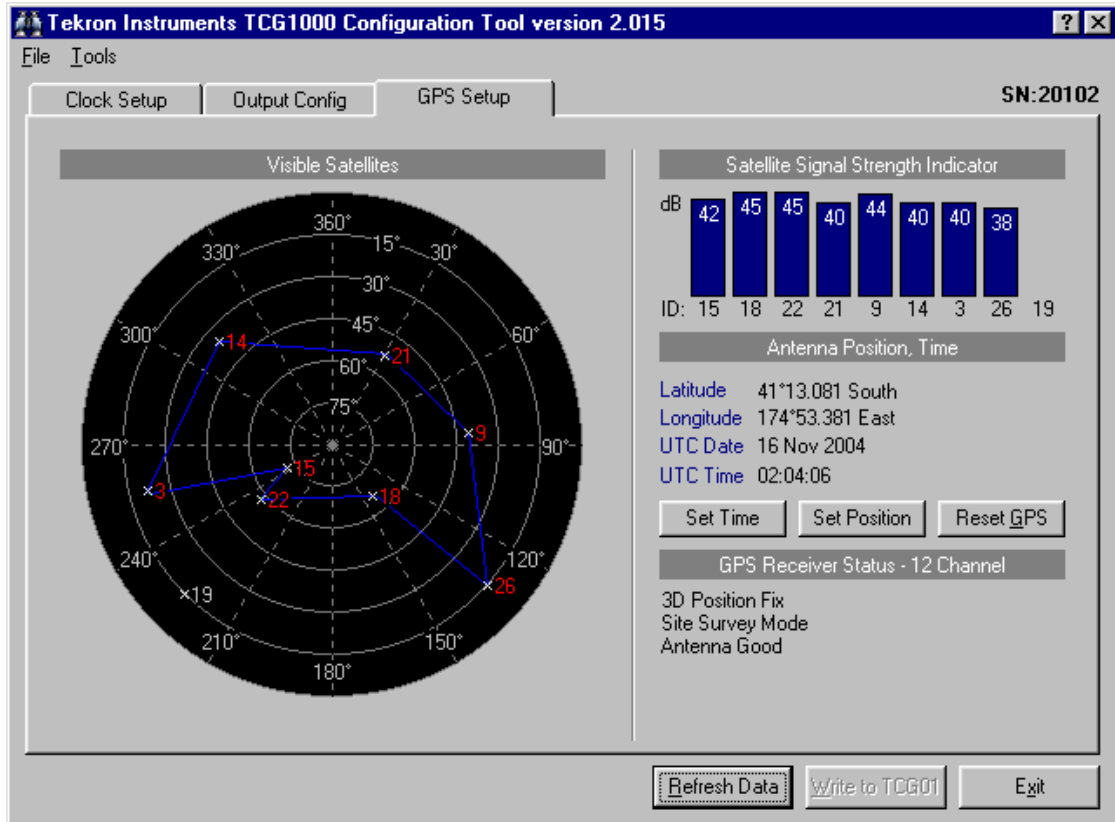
Tekron Instruments TCG1000 Configuration Tool version 2.015

? X

File Tools

Clock Setup | Output Config | GPS Setup

SN:20102

Visible Satellites

360° 15° 30° 330° 30° 45° 300° 60° 60° 75° 270° 90° 240° 120° 210° 150° 180°

14 21 9 3 15 22 18 26 19

Satellite Signal Strength Indicator

dB

| 42 | 45 | 45 | 40 | 44 | 40 | 40 | 38 | |
|---|---|---|---|---|---|---|---|---|
| 15 | 18 | 22 | 21 | 9 | 14 | 3 | 26 | 19 |

ID:

Antenna Position, Time

Latitude 41°13.081 South
Longitude 174°53.381 East
UTC Date 16 Nov 2004
UTC Time 02:04:06

Set Time | Set Position | Reset GPS

GPS Receiver Status - 12 Channel

3D Position Fix
Site Survey Mode
Antenna Good

Refresh Data | Write to TCG01 | Exit